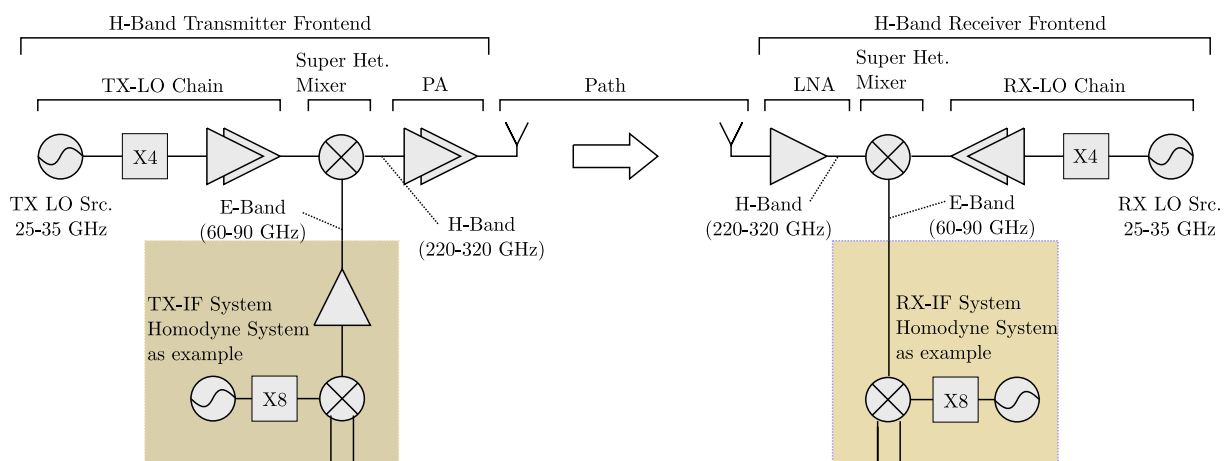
H-Band Transmitter Frontend

TX-LO Chain

Super Het. Mixer

PA

Path

H-Band Receiver Frontend

LNA

Super Het. Mixer

RX-LO Chain

X4

X4

TX LO Src. 25-35 GHz

E-Band (60-90 GHz)

H-Band (220-320 GHz)

H-Band (220-320 GHz)

E-Band (60-90 GHz)

RX LO Src. 25-35 GHz

TX-IF System Homodyne System as example

X8

RX-IF System Homodyne System as example

X8